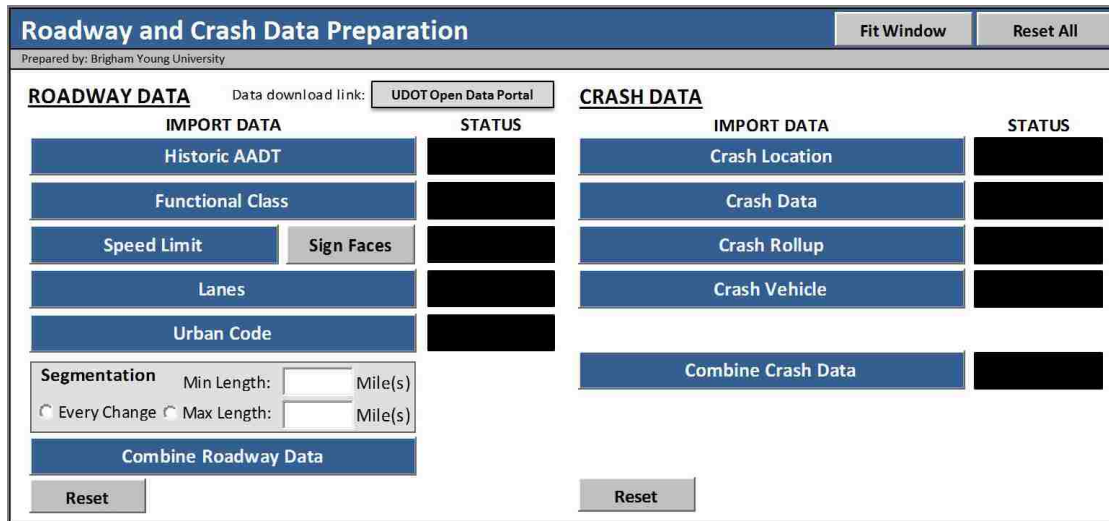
Roadway and Crash Data Preparation

Fit Window

Reset All

Prepared by: Brigham Young University

ROADWAY DATA

Data download link: UDOT Open Data Portal

IMPORT DATA

STATUS

Historic AADT

Functional Class

Speed Limit

Sign Faces

Lanes

Urban Code

Segmentation

Min Length: Mile(s)

Every Change

Max Length: Mile(s)

Combine Roadway Data

Reset

CRASH DATA

IMPORT DATA

STATUS

Crash Location

Crash Data

Crash Rollup

Crash Vehicle

Combine Crash Data

Reset